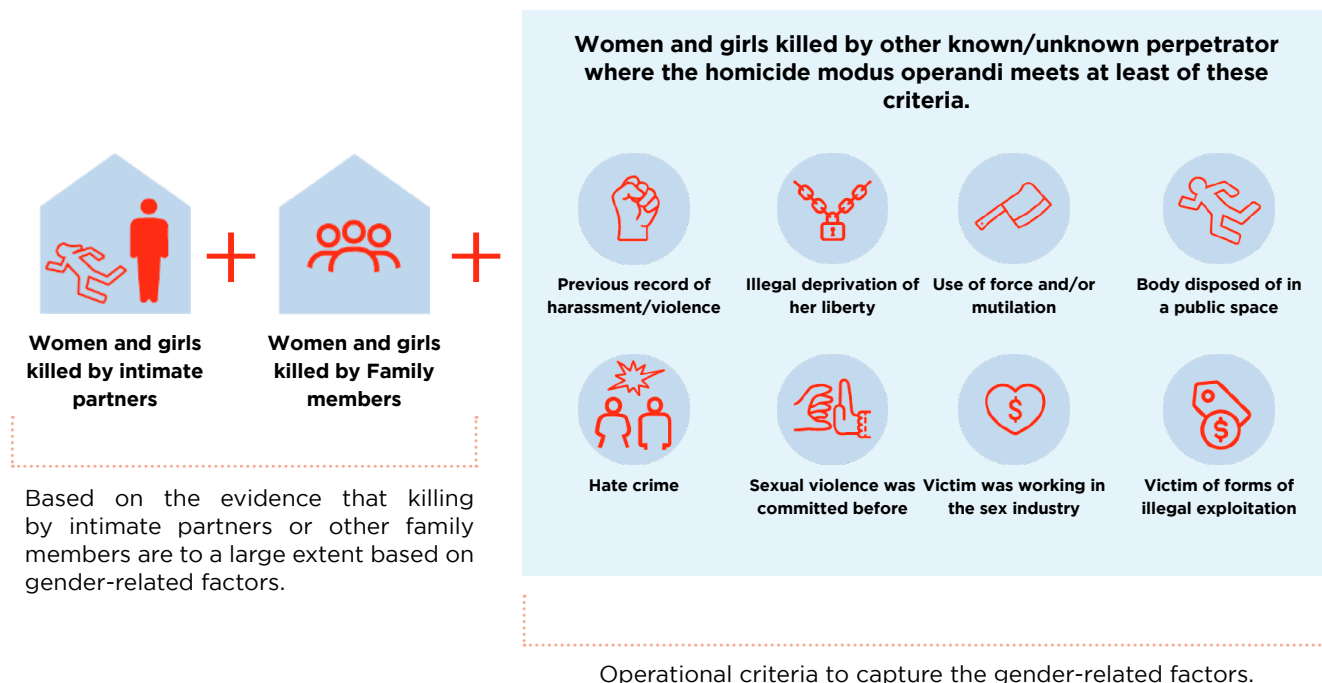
Women and girls killed by intimate partners

+

Women and girls killed by Family members

+

Based on the evidence that killing by intimate partners or other family members are to a large extent based on gender-related factors.

Women and girls killed by other known/unknown perpetrator where the homicide modus operandi meets at least of these criteria.

Previous record of harassment/violence

Illegal deprivation of her liberty

Use of force and/or mutilation

Body disposed of in a public space

Hate crime

Sexual violence was committed before

Victim was working in the sex industry

Victim of forms of illegal exploitation

Operational criteria to capture the gender-related factors.